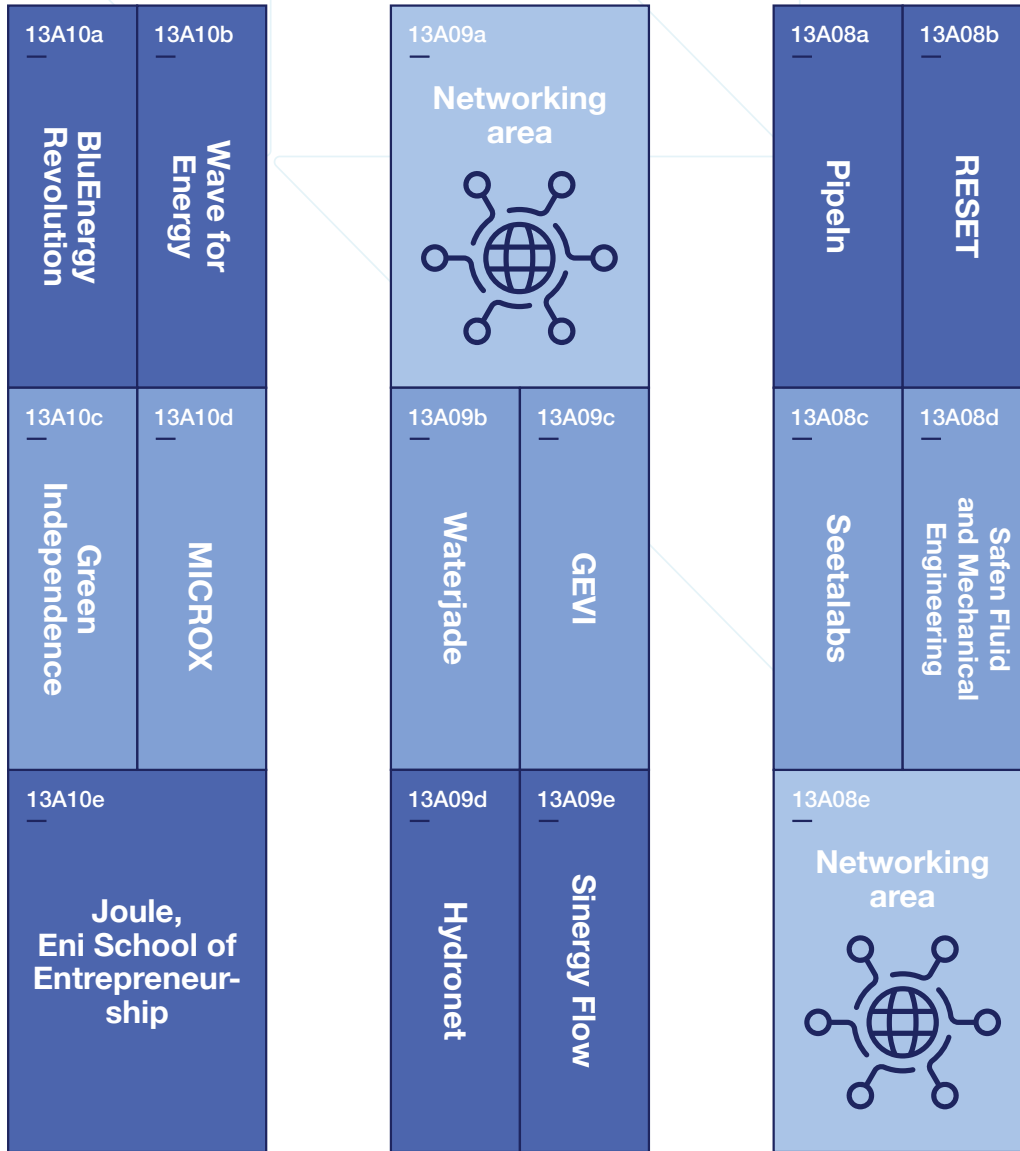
13A10a
BluEnergy Revolution

13A10b
Wave for Energy

13A10c
Green Independence

13A10d
MICROX

13A10e
Joule, Eni School of Entrepreneurship

13A09a
Networking area

13A09b
Waterjade

13A09c
GEVI

13A09d
Hydronet

13A09e
Sinergy Flow

13A08a
PipeIn

13A08b
RESET

13A08c
Seetalabs

13A08d
Safen Fluid and Mechanical Engineering

13A08e
Networking area